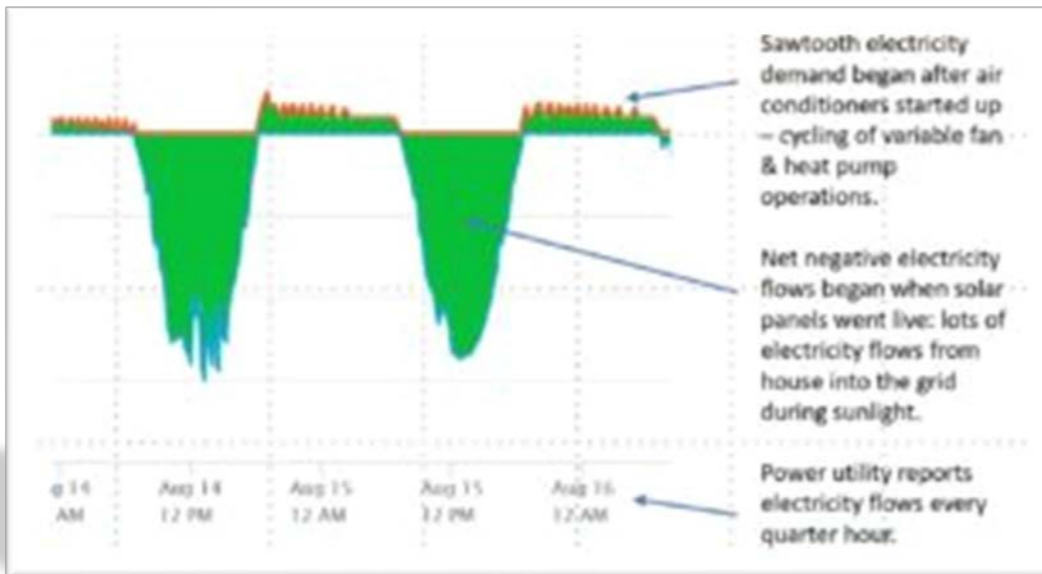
Sawtooth electricity demand began after air conditioners started up – cycling of variable fan & heat pump operations.

Net negative electricity flows began when solar panels went live: lots of electricity flows from house into the grid during sunlight.

Power utility reports electricity flows every quarter hour.

g 14 AM

Aug 14 12 PM

Aug 15 12 AM

Aug 15 12 PM

Aug 16 12 AM